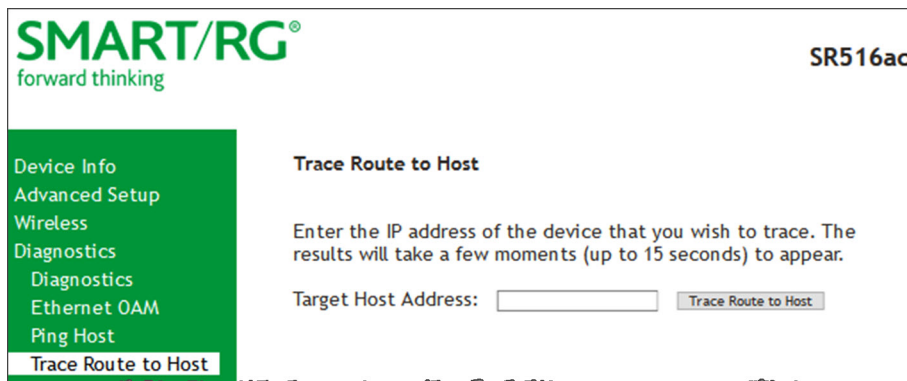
SMART/RG®
forward thinking

SR516ac

Device Info
Advanced Setup
Wireless
Diagnostics
Diagnostics
Ethernet OAM
Ping Host
Trace Route to Host

Trace Route to Host

Enter the IP address of the device that you wish to trace. The results will take a few moments (up to 15 seconds) to appear.

Target Host Address: Trace Route to Host